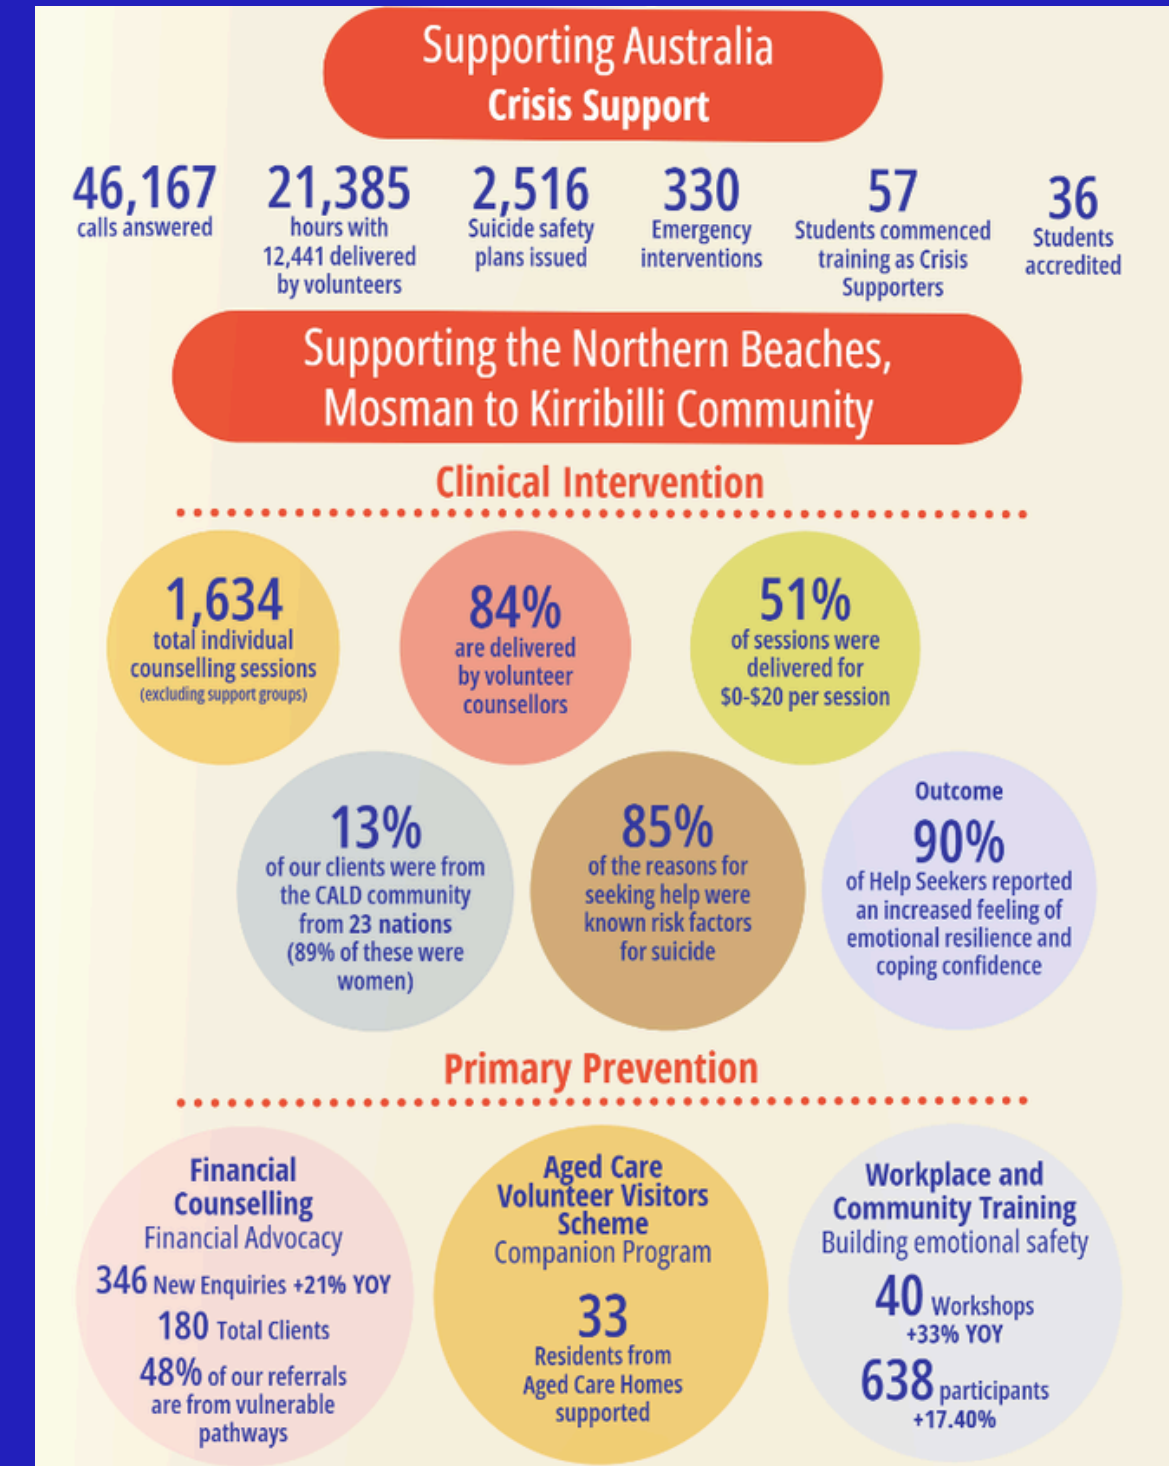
Supporting Australia
Crisis Support

46,167 calls answered

21,385 hours with 12,441 delivered by volunteers

2,516 Suicide safety plans issued

330 Emergency interventions

57 Students commenced training as Crisis Supporters

36 Students accredited

Supporting the Northern Beaches, Mosman to Kirribilli Community

Clinical Intervention

1,634 total individual counselling sessions (excluding support groups)

84% are delivered by volunteer counsellors

51% of sessions were delivered for \$0-\$20 per session

13% of our clients were from the CALD community from 23 nations (89% of these were women)

85% of the reasons for seeking help were known risk factors for suicide

Outcome
90% of Help Seekers reported an increased feeling of emotional resilience and coping confidence

Primary Prevention

Financial Counselling
Financial Advocacy
346 New Enquiries +21% YOY
180 Total Clients
48% of our referrals are from vulnerable pathways

Aged Care Volunteer Visitors Scheme
Companion Program
33
Residents from Aged Care Homes supported

Workplace and Community Training
Building emotional safety
40 Workshops
+33% YOY
638 participants
+17.40%